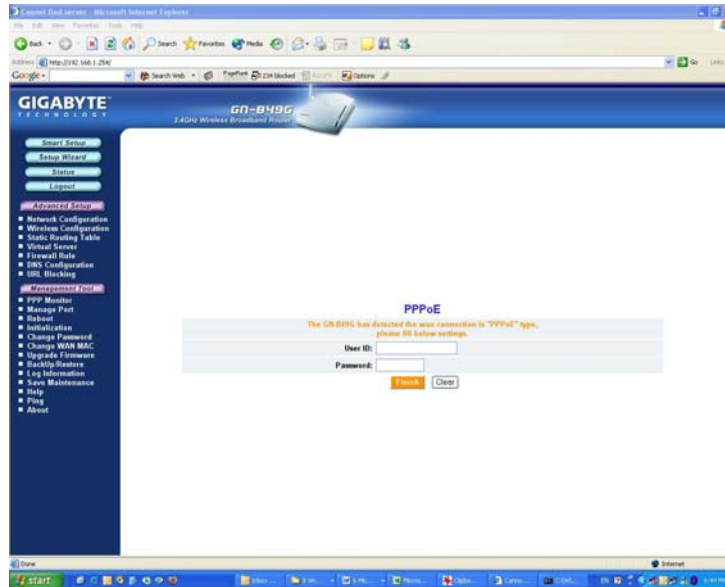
Cannot find server - Microsoft Internet Explorer

File Edit View Favorites Tools Help

Back Search Favorites Media

Address http://192.168.1.254/ Go Links

Google Search Web PageRank 234 blocked AutoFill Options

GIGABYTE TECHNOLOGY

GN-B49G
2.4GHz Wireless Broadband Router

Smart Setup
Setup Wizard
Status
Logout

Advanced Setup
Network Configuration
Wireless Configuration
Static Routing Table
Virtual Server
Firewall Rule
DNS Configuration
URL Blocking

Management Tool
PPP Monitor
Manage Port
Reboot
Initialization
Change Password
Change WAN MAC
Upgrade Firmware
BackUp/Restore
Log Information
Save Maintenance
Help
Ping
About

PPPoE

The GN-B49G has detected the wan connection is "PPPoE" type, please fill below settings.

User ID:
Password:

Finish Clear

Done

Internet

start